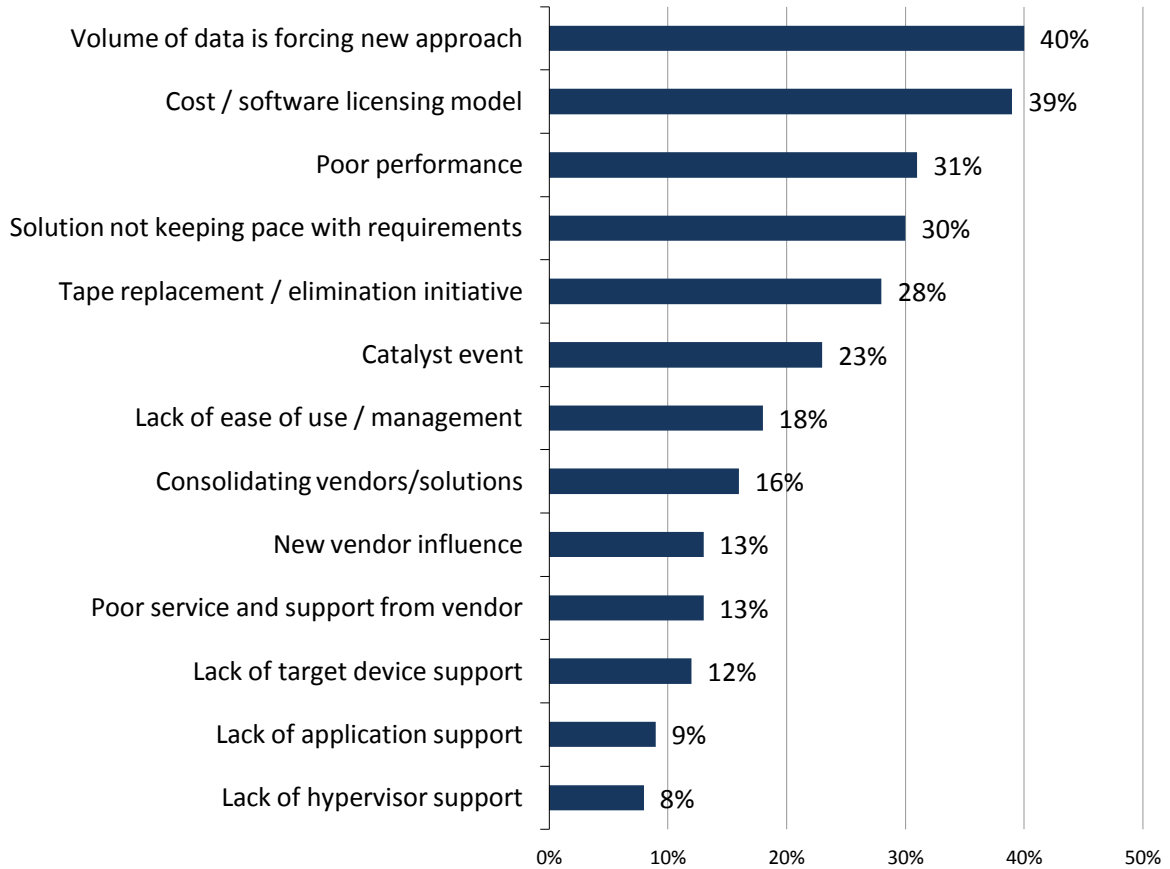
| | |
|---|---|
| Volume of data is forcing new approach | 40% |
| Cost / software licensing model | 39% |
| Poor performance | 31% |
| Solution not keeping pace with requirements | 30% |
| Tape replacement / elimination initiative | 28% |
| Catalyst event | 23% |
| Lack of ease of use / management | 18% |
| Consolidating vendors/solutions | 16% |
| New vendor influence | 13% |
| Poor service and support from vendor | 13% |
| Lack of target device support | 12% |
| Lack of application support | 9% |
| Lack of hypervisor support | 8% |

0% 10% 20% 30% 40% 50%